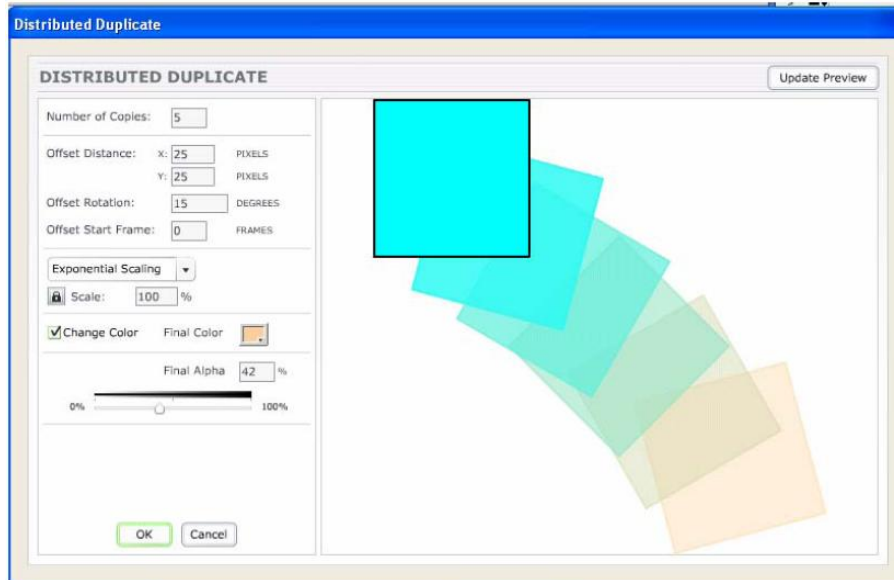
Distributed Duplicate

DISTRIBUTED DUPLICATE

Update Preview

Number of Copies: 5

Offset Distance: X: 25 PIXELS

Y: 25 PIXELS

Offset Rotation: 15 DEGREES

Offset Start Frame: 0 FRAMES

Exponential Scaling

Scale: 100 %

Change Color Final Color

Final Alpha 42 %

0% 100%

OK Cancel